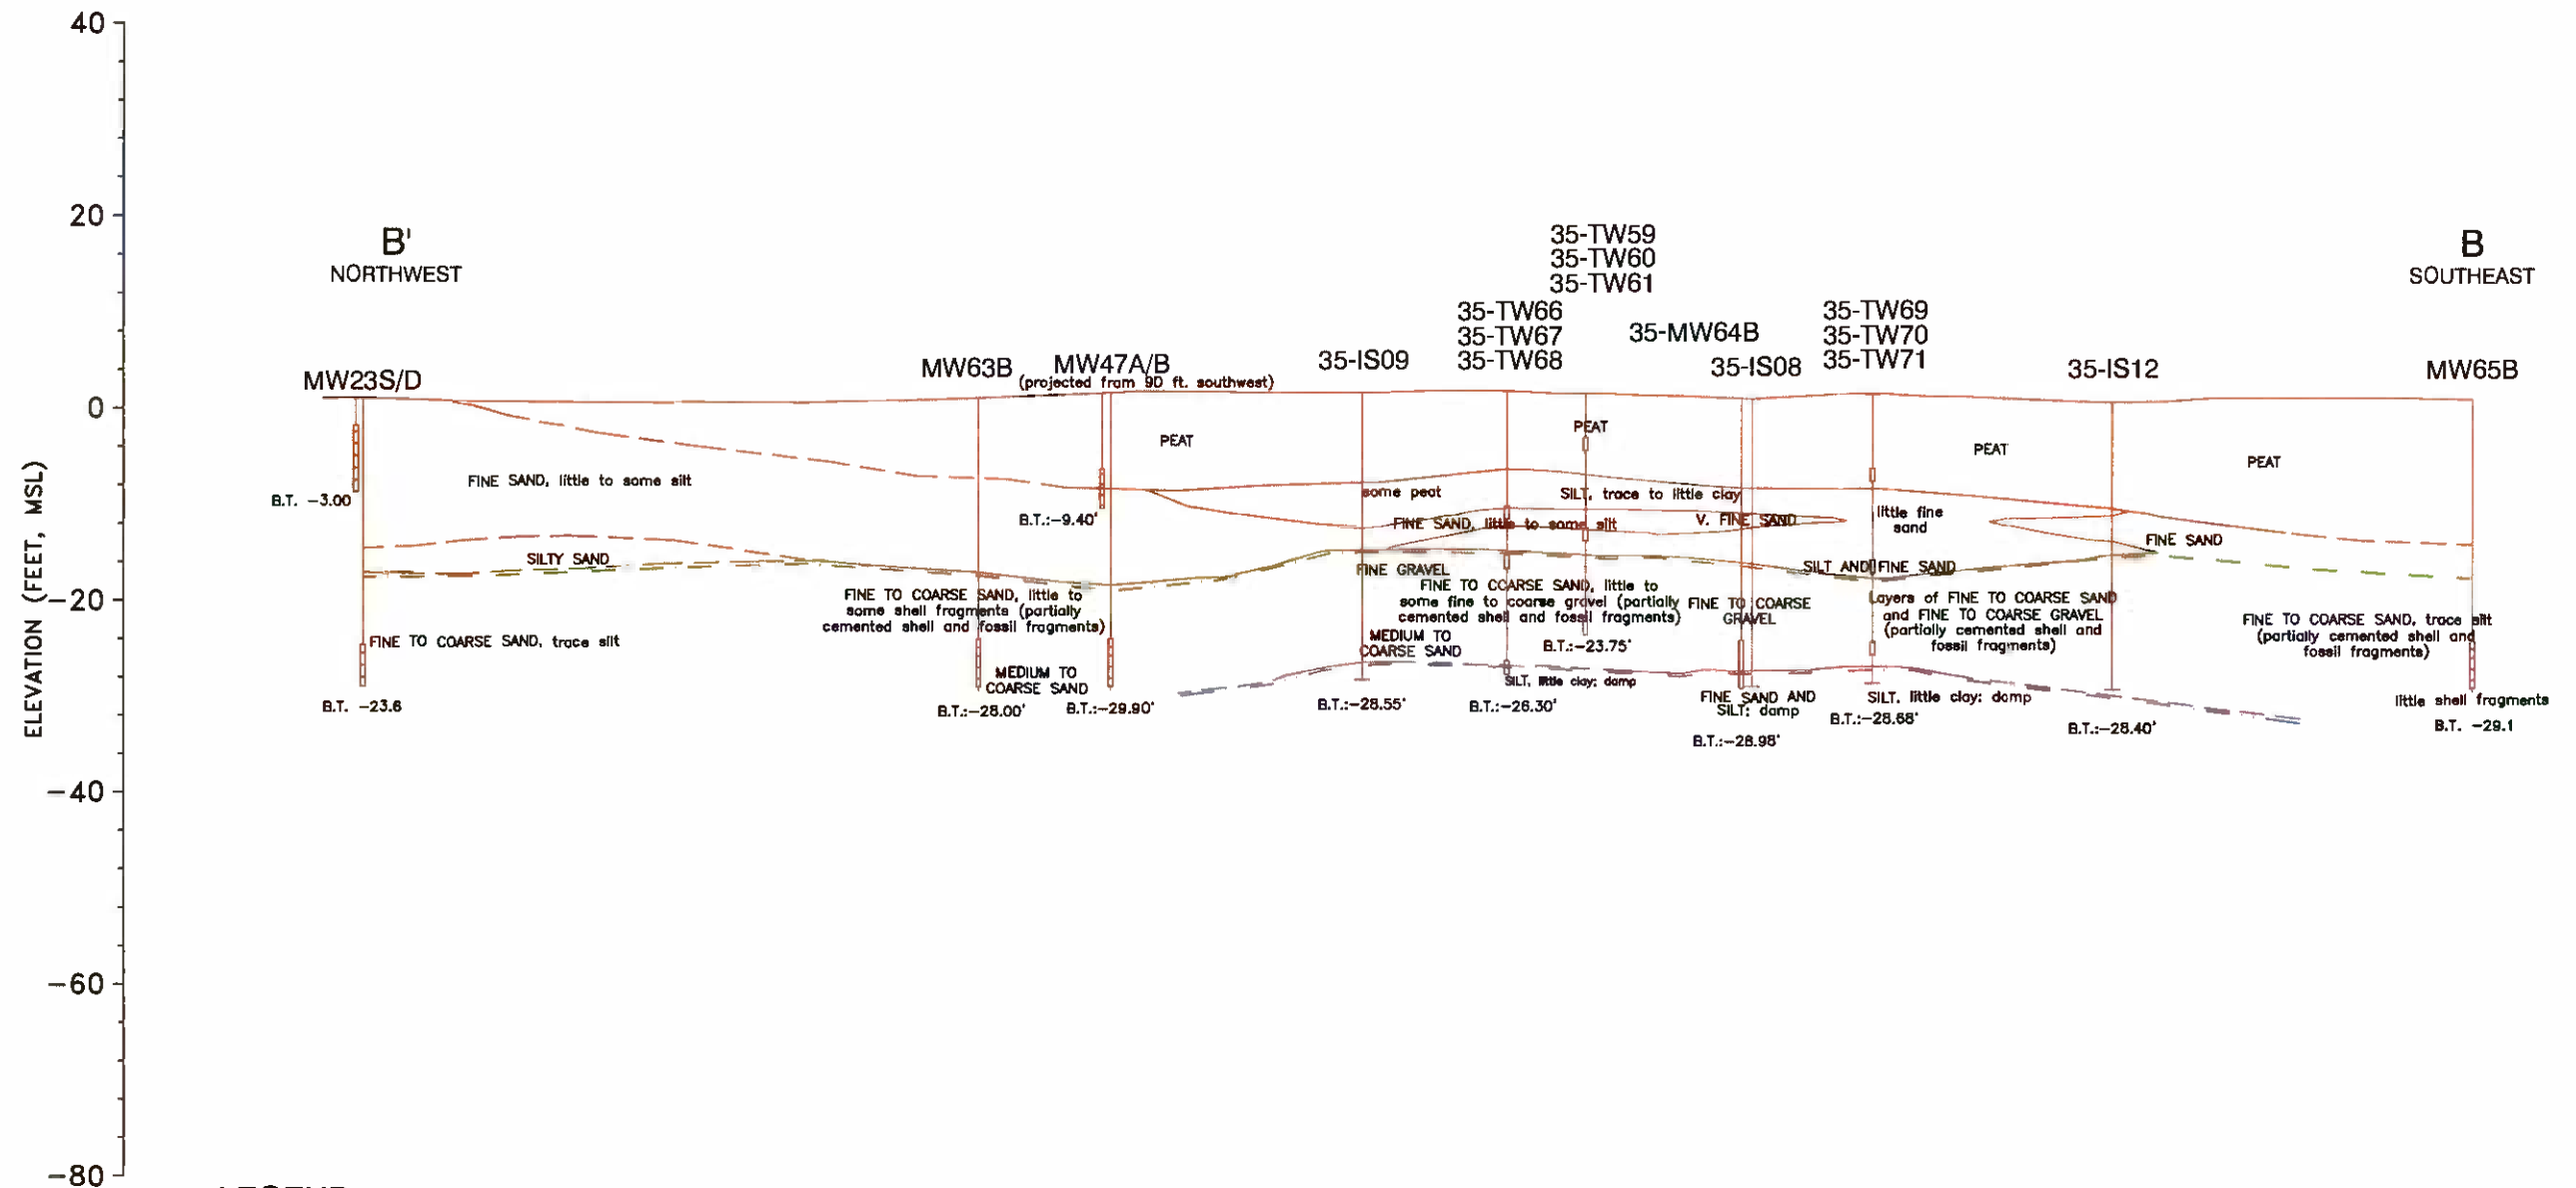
40

20

0

−20

−40

−60

−80

ELEVATION (FEET, MSL)

B'
NORTHWEST

B
SOUTHEAST

MW23S/D

MW63B

MW47A/B
(projected from 90 ft. southwest)

35-IS09

35-TW66
35-TW67
35-TW68

35-TW59
35-TW60
35-TW61

35-MW64B

35-IS08

35-TW69
35-TW70
35-TW71

35-IS12

MW65B

PEAT

PEAT

PEAT

PEAT

B.T. −3.00

FINE SAND, little to some silt

B.T.:−9.40'

some peat

SILT, trace to little clay

FINE SAND, little to some silt

V. FINE SAND

little fine sand

FINE SAND

SILTY SAND

FINE GRAVEL

SILT AND FINE SAND

FINE TO COARSE SAND, little to some shell fragments (partially cemented shell and fossil fragments)

FINE TO COARSE SAND, little to some fine to coarse gravel (partially cemented shell and fossil fragments)

FINE TO COARSE GRAVEL

Layers of FINE TO COARSE SAND and FINE TO COARSE GRAVEL (partially cemented shell and fossil fragments)

FINE TO COARSE SAND, trace silt (partially cemented shell and fossil fragments)

FINE TO COARSE SAND, trace silt

MEDIUM TO COARSE SAND

B.T.:−23.75'

MEDIUM TO COARSE SAND

SILT, little clay; damp

FINE SAND AND SILT; damp

SILT, little clay; damp

little shell fragments

B.T. −23.6

B.T.:−28.00'

B.T.:−29.90'

B.T.:−28.55'

B.T.:−28.30'

B.T.:−28.98'

B.T.:−28.68'

B.T.:−28.40'

B.T. −29.1